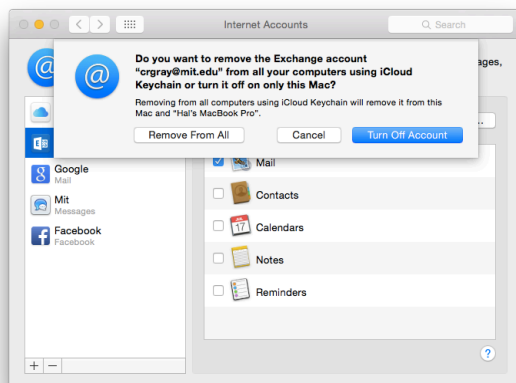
Internet Accounts

Search

Do you want to remove the Exchange account "crgray@mit.edu" from all your computers using iCloud Keychain or turn it off on only this Mac?

Removing from all computers using iCloud Keychain will remove it from this Mac and "Hal's MacBook Pro".

Remove From All

Cancel

Turn Off Account

ages,

Google
Mail

Mit
Messages

Facebook
Facebook

Mail

Contacts

17

Calendars

Notes

Reminders

+ −

?